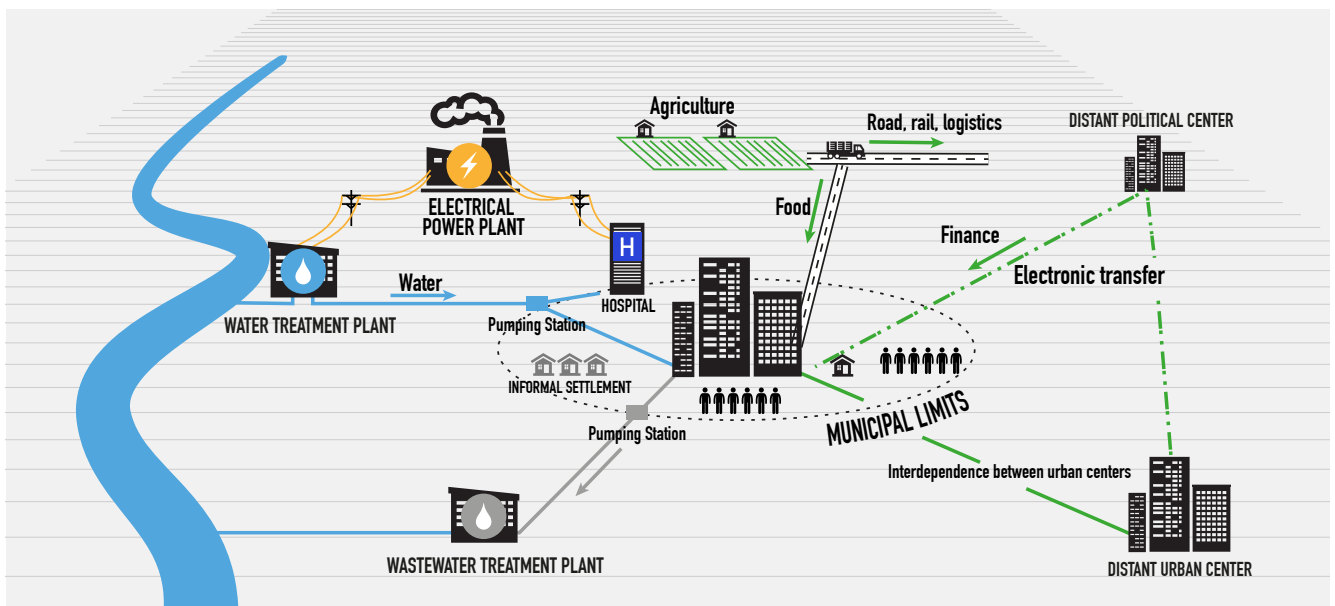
Agriculture

Road, rail, logistics

DISTANT POLITICAL CENTER

ELECTRICAL POWER PLANT

Food

Finance

Electronic transfer

H

Water

WATER TREATMENT PLANT

Pumping Station

HOSPITAL

INFORMAL SETTLEMENT

MUNICIPAL LIMITS

Pumping Station

Interdependence between urban centers

WASTEWATER TREATMENT PLANT

DISTANT URBAN CENTER